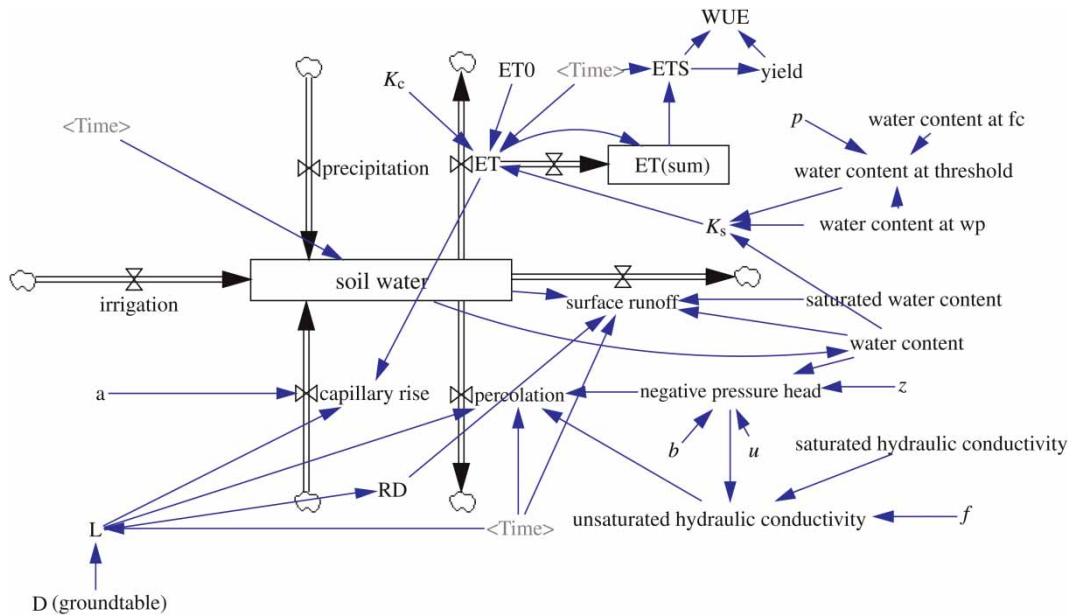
WUE
$K_c$
ET0
<Time>
ETS
yield
$p$
water content at fc
<Time>
precipitation
ET
ET(sum)
water content at threshold
$K_s$
water content at wp
irrigation
soil water
surface runoff
saturated water content
water content
a
capillary rise
percolation
negative pressure head
$z$
$b$
$u$
saturated hydraulic conductivity
RD
L
<Time>
unsaturated hydraulic conductivity
$f$
D (groundtable)